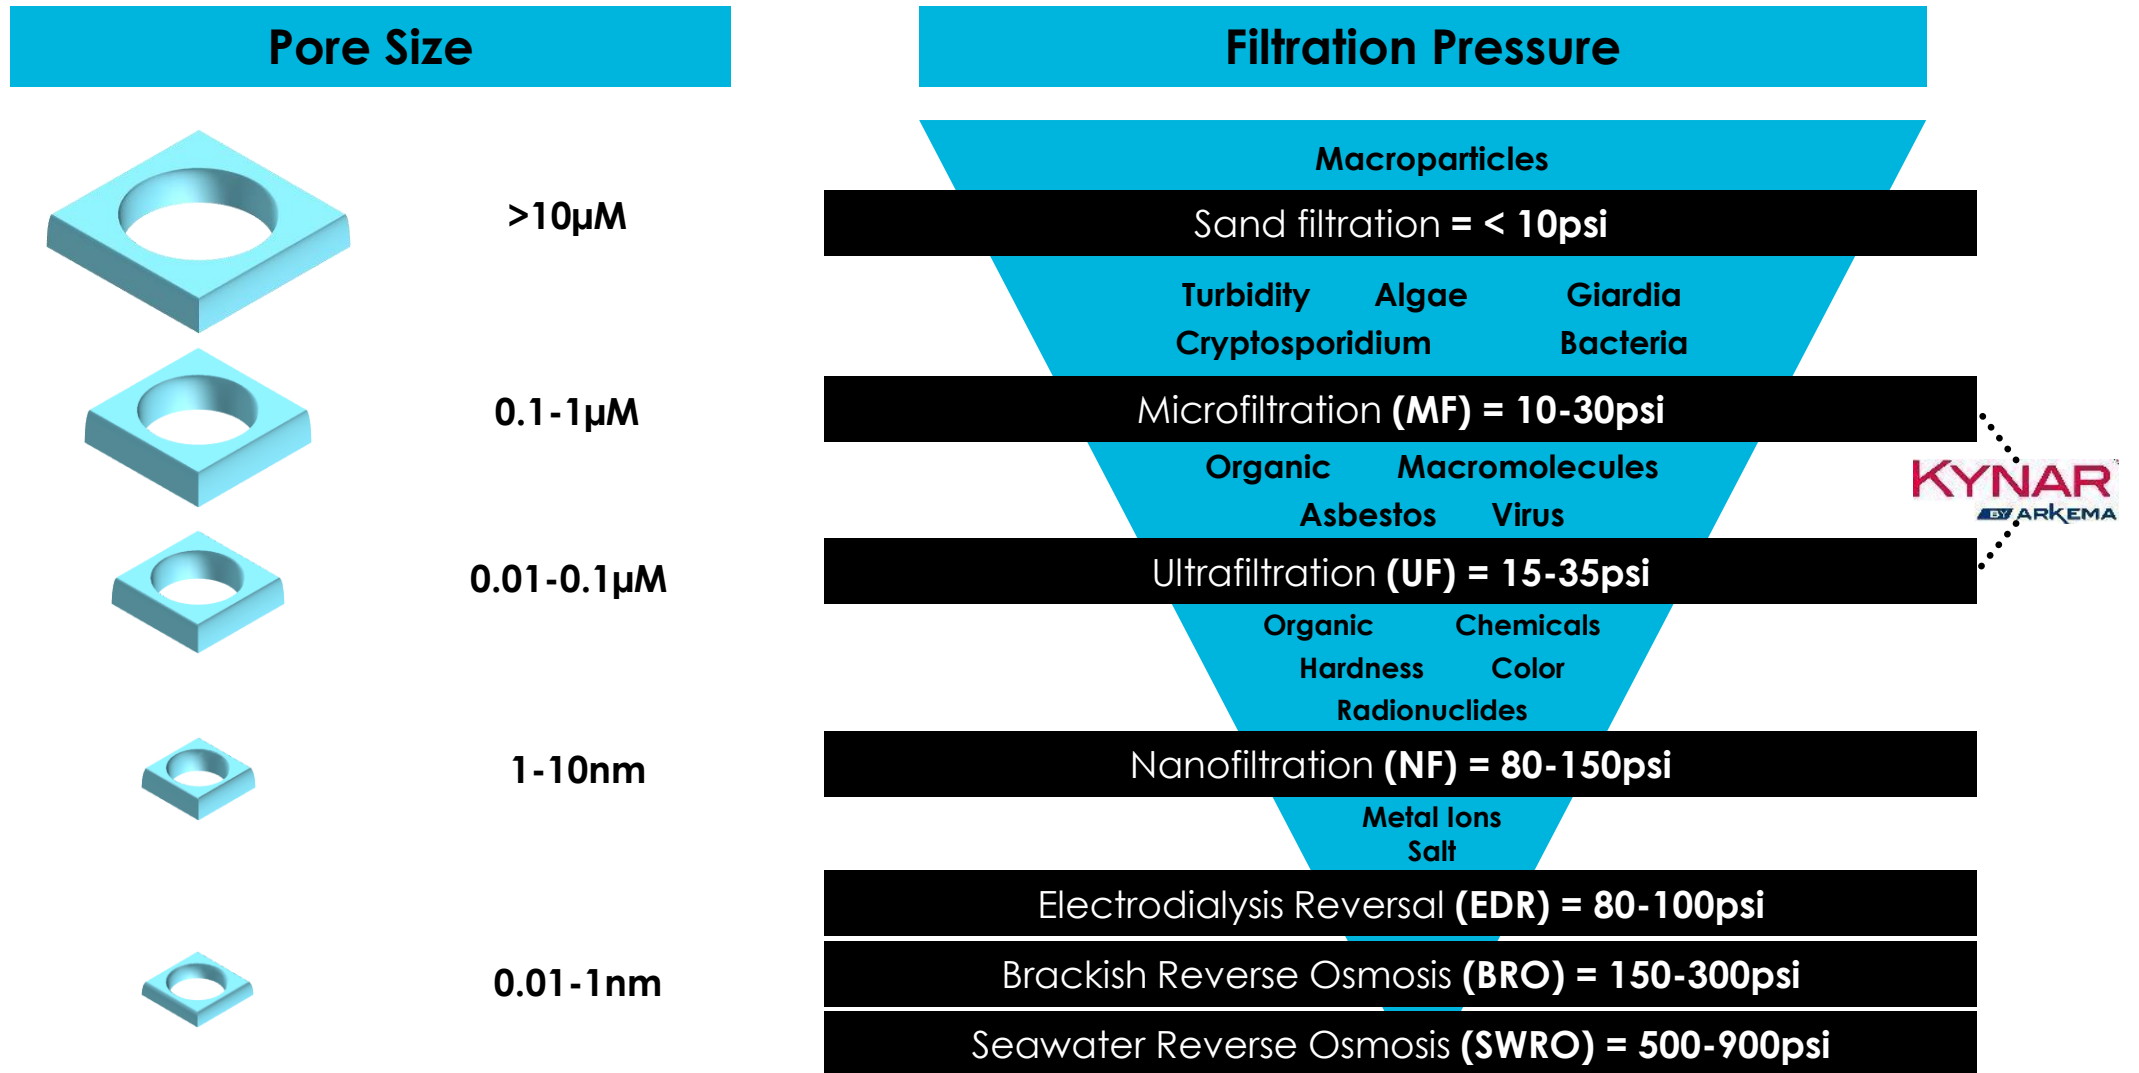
Pore Size

>10μM

0.1-1μM

0.01-0.1μM

1-10nm

0.01-1nm

Filtration Pressure

Macroparticles

Sand filtration = < 10psi

Turbidity Algae Giardia
Cryptosporidium Bacteria

Microfiltration (MF) = 10-30psi

Organic Macromolecules
Asbestos Virus

Ultrafiltration (UF) = 15-35psi

Organic Chemicals
Hardness Color
Radionuclides

Nanofiltration (NF) = 80-150psi

Metal Ions
Salt

Electrodialysis Reversal (EDR) = 80-100psi

Brackish Reverse Osmosis (BRO) = 150-300psi

Seawater Reverse Osmosis (SWRO) = 500-900psi

KYNAR
BY ARKEMA